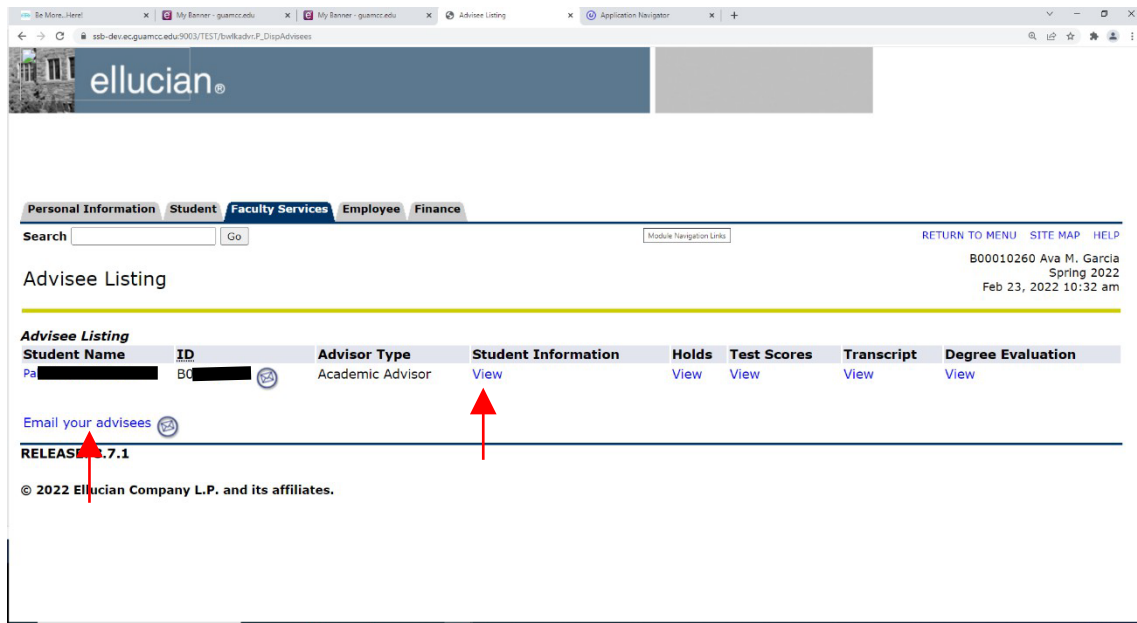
Be More.. Here! × My Banner - guamcc.edu × My Banner - guamcc.edu × Advisee Listing × Application Navigator × +

ssb-dev.ec.guamcc.edu:9003/TEST/bwlkadvr.P_DispAdvisees

ellucian®

Personal Information | Student | Faculty Services | Employee | Finance

Search Go

Module Navigation Links

RETURN TO MENU SITE MAP HELP

Advisee Listing

B00010260 Ava M. Garcia
Spring 2022
Feb 23, 2022 10:32 am

Advisee Listing

| Student Name | ID | Advisor Type | Student Information | Holds | Test Scores | Transcript | Degree Evaluation |
|---|---|---|---|---|---|---|---|
| Pa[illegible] | B0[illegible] | Academic Advisor | View | View | View | View | View |

Email your advisees

RELEASE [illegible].7.1

© 2022 Ellucian Company L.P. and its affiliates.